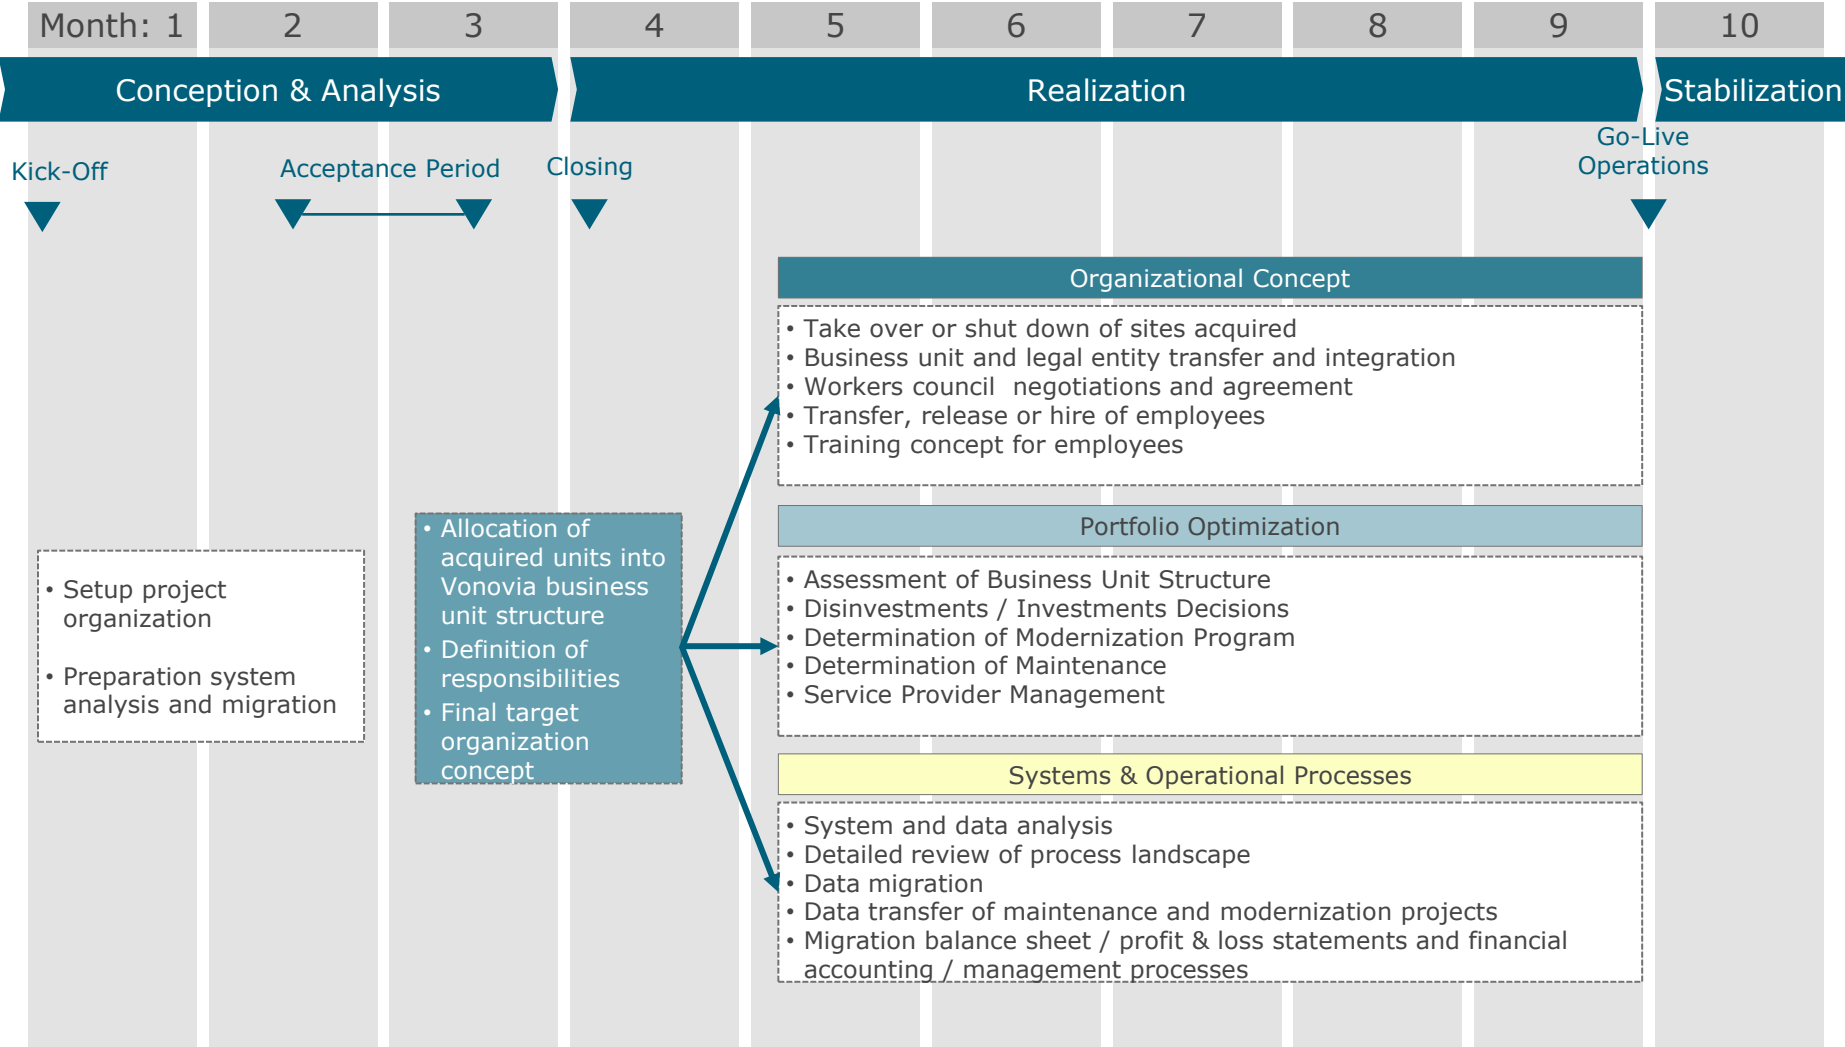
Month: 1 2 3 4 5 6 7 8 9 10

Conception & Analysis

Realization

Stabilization

Kick-Off

Acceptance Period

Closing

Go-Live Operations

Organizational Concept

• Take over or shut down of sites acquired
• Business unit and legal entity transfer and integration
• Workers council negotiations and agreement
• Transfer, release or hire of employees
• Training concept for employees

• Allocation of acquired units into Vonovia business unit structure
• Definition of responsibilities
• Final target organization concept

• Setup project organization

• Preparation system analysis and migration

Portfolio Optimization

• Assessment of Business Unit Structure
• Disinvestments / Investments Decisions
• Determination of Modernization Program
• Determination of Maintenance
• Service Provider Management

Systems & Operational Processes

• System and data analysis
• Detailed review of process landscape
• Data migration
• Data transfer of maintenance and modernization projects
• Migration balance sheet / profit & loss statements and financial accounting / management processes